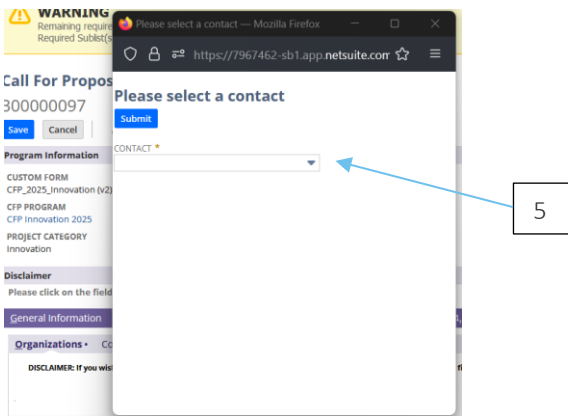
WARNING
Remaining require
Required Subist(s

Call For Propos
300000097
Save Cancel

Program Information

CUSTOM FORM
CFP_2025_Innovation (v2)

CFP PROGRAM
CFP Innovation 2025

PROJECT CATEGORY
Innovation

Disclaimer
Please click on the field

General Information

Organizations • Co

DISCLAIMER: If you wis

Please select a contact — Mozilla Firefox

https://7967462-sb1.app.netsuite.com

Please select a contact
Submit

CONTACT *

5